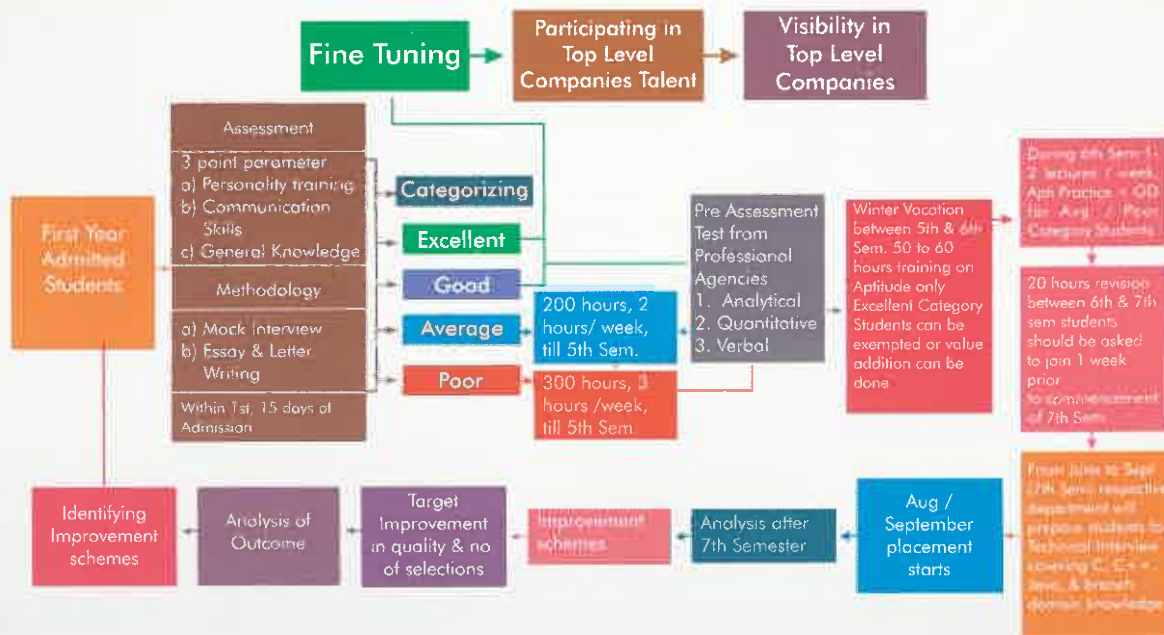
Fine Tuning

Participating in Top Level Companies Talent

Visibility in Top Level Companies

First Year Admitted Students

Assessment

3 point parameter
a) Personality training
b) Communication Skills
c) General Knowledge

Methodology

a) Mock Interview
b) Essay & Letter Writing

Within 1st, 15 days of Admission

Categorizing

Excellent

Good

Average

Poor

200 hours, 2 hours/ week, till 5th Sem.

300 hours, 3 hours /week, till 5th Sem.

Pre Assessment Test from Professional Agencies
1. Analytical
2. Quantitative
3. Verbal

Winter Vacation between 5th & 6th Sem. 50 to 60 hours training on Aptitude only Excellent Category Students can be exempted or value addition can be done

During 6th Sem 1-2 lectures / week, Apti Practice + GD for Avg / Poor Category Students

20 hours revision between 6th & 7th sem students should be asked to join 1 week prior to commencement of 7th Sem.

From June to Sept (7th Sem) respective department will prepare students for Technical Interview covering C, C++, Java, & branch domain knowledge

Aug / September placement starts

Analysis after 7th Semester

Improvement schemes

Target Improvement in quality & no of selections

Analysis of Outcome

Identifying Improvement schemes